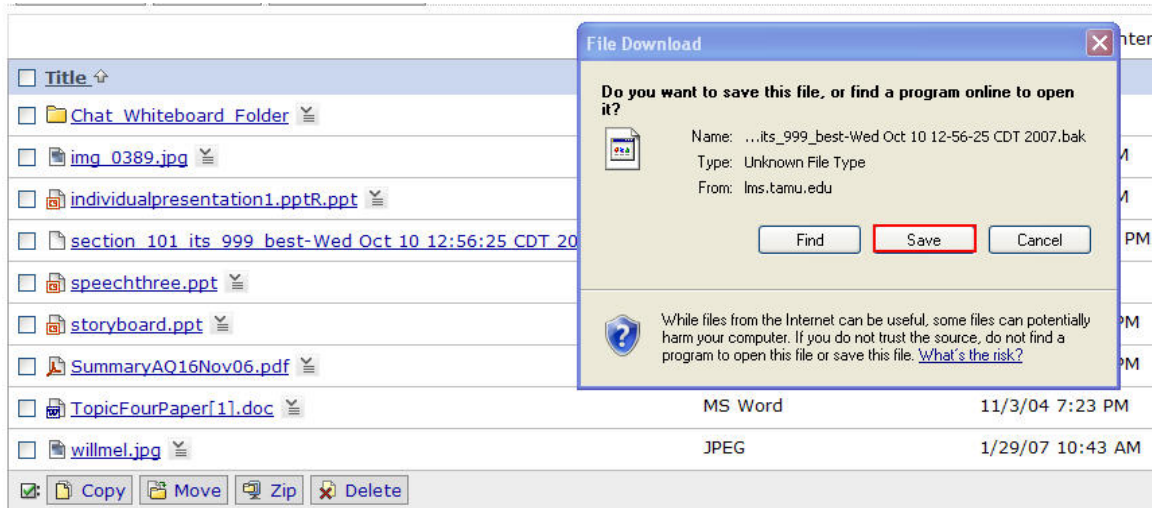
nter

Title

Chat_Whiteboard_Folder

img_0389.jpg

individualpresentation1.pptR.ppt

section_101_its_999_best-Wed Oct 10 12:56:25 CDT 20

speechthree.ppt

storyboard.ppt

SummaryAQ16Nov06.pdf

TopicFourPaper[1].doc MS Word 11/3/04 7:23 PM

willmel.jpg JPEG 1/29/07 10:43 AM

M

M

PM

PM

PM

File Download

Do you want to save this file, or find a program online to open it?

Name: ...its_999_best-Wed Oct 10 12-56-25 CDT 2007.bak

Type: Unknown File Type

From: lms.tamu.edu

Find Save Cancel

While files from the Internet can be useful, some files can potentially harm your computer. If you do not trust the source, do not find a program to open this file or save this file. What's the risk?

Copy Move Zip Delete